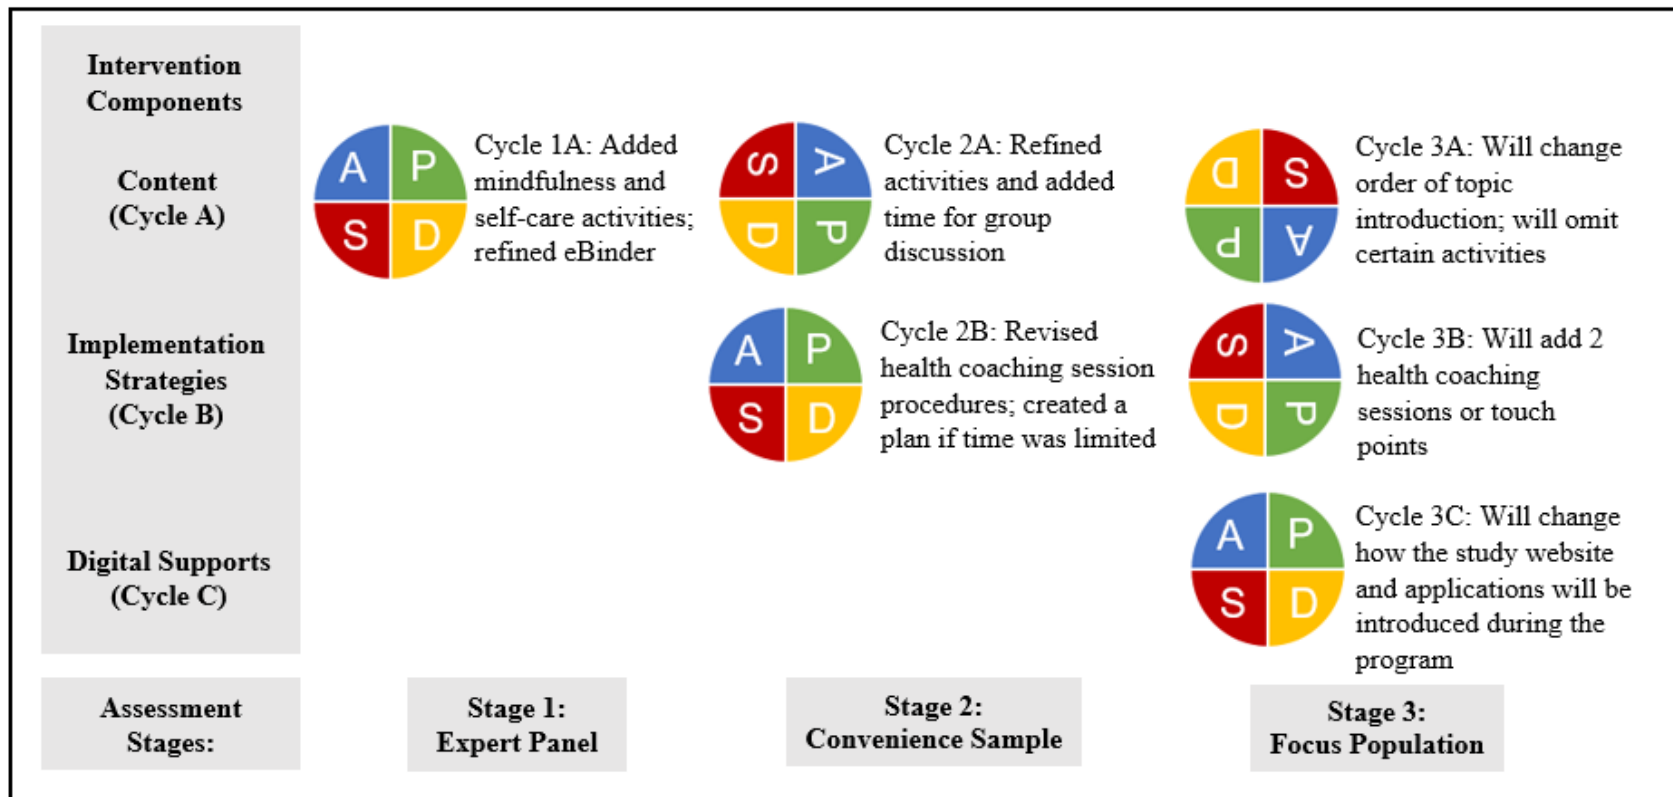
Intervention Components

Content (Cycle A)

Implementation Strategies (Cycle B)

Digital Supports (Cycle C)

A P S D

Cycle 1A: Added mindfulness and self-care activities; refined eBinder

S A D P

Cycle 2A: Refined activities and added time for group discussion

D S P A

Cycle 3A: Will change order of topic introduction; will omit certain activities

A P S D

Cycle 2B: Revised health coaching session procedures; created a plan if time was limited

S A D P

Cycle 3B: Will add 2 health coaching sessions or touch points

A P S D

Cycle 3C: Will change how the study website and applications will be introduced during the program

Assessment Stages:

Stage 1: Expert Panel

Stage 2: Convenience Sample

Stage 3: Focus Population